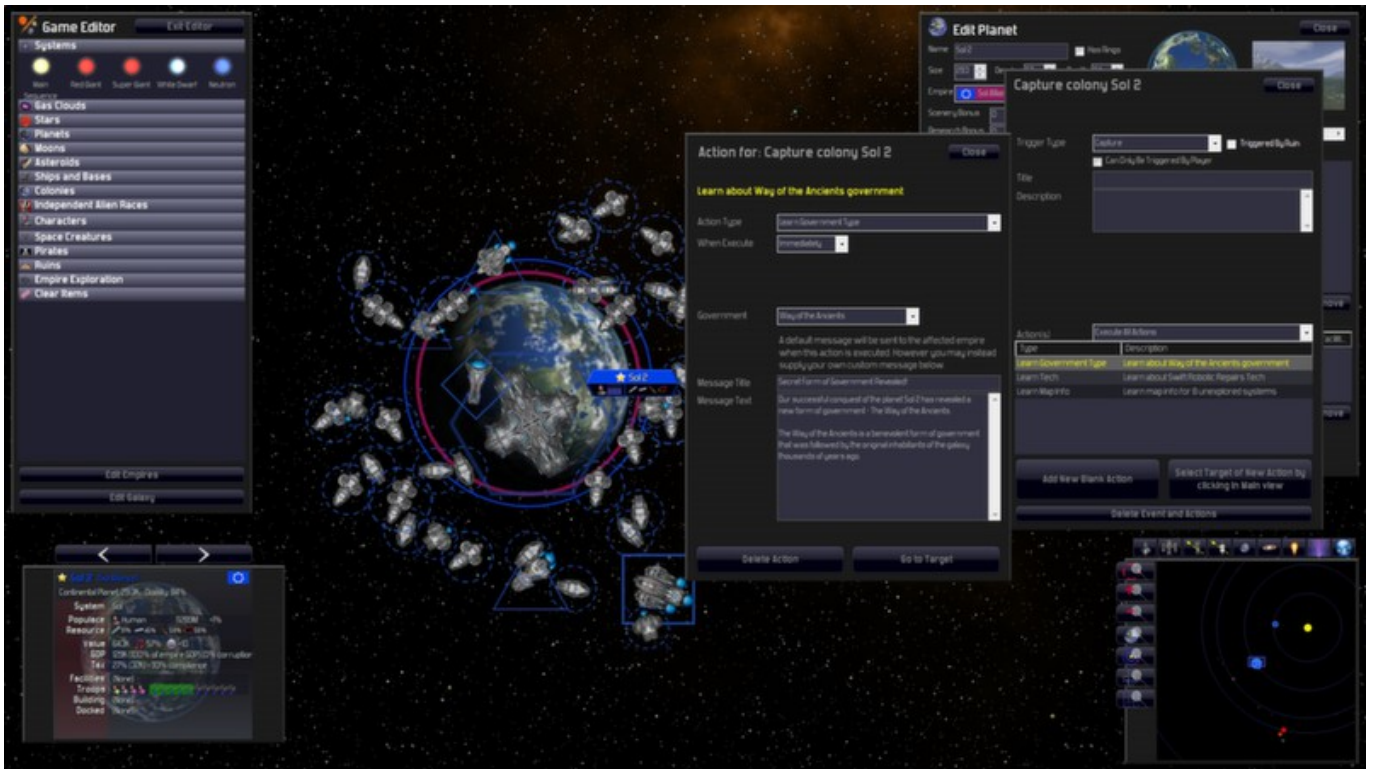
Game Editor
Exit Editor
Systems
Main Sequence
Red Giant
Super Giant
White Dwarf
Neutron
Gas Clouds
Stars
Planets
Moons
Asteroids
Ships and Bases
Colonies
Independent Alien Races
Characters
Space Creatures
Pirates
Ruins
Empire Exploration
Clear Items
Edit Empires
Edit Galaxy

Sol 2
Continental Planet
System Sol
Populace Human
Resource
Value
GDP
Tax
Facilities (None)
Troops
Building (None)
Docked (None)

Sol 2

Action for: Capture colony Sol 2
Close
Learn about Way of the Ancients government
Action Type Learn Government Type
When Execute Immediately
Government Way of the Ancients
A default message will be sent to the affected empire when this action is executed. However you may instead supply your own custom message below.
Message Title Secret Form of Government Revealed!
Message Text Our successful conquest of the planet Sol 2 has revealed a new form of government - The Way of the Ancients.

The Way of the Ancients is a benevolent form of government that was followed by the original inhabitants of the galaxy thousands of years ago
Delete Action
Go to Target

Edit Planet
Close
Name Sol 2
Has Rings
Size
Empire
Scenery Bonus
Research Bonus

Capture colony Sol 2
Close
Trigger Type Capture
Triggered By Ruin
Can Only Be Triggered By Player
Title
Description
Action(s) Execute All Actions
| Type | Description |
|---|---|
| Learn Government Type | Learn about Way of the Ancients government |
| Learn Tech | Learn about Swift Robotic Repairs Tech |
| Learn Map Info | Learn map info for 8 unexplored systems |
Add New Blank Action
Select Target of New Action by clicking in Main view
Delete Event and Actions